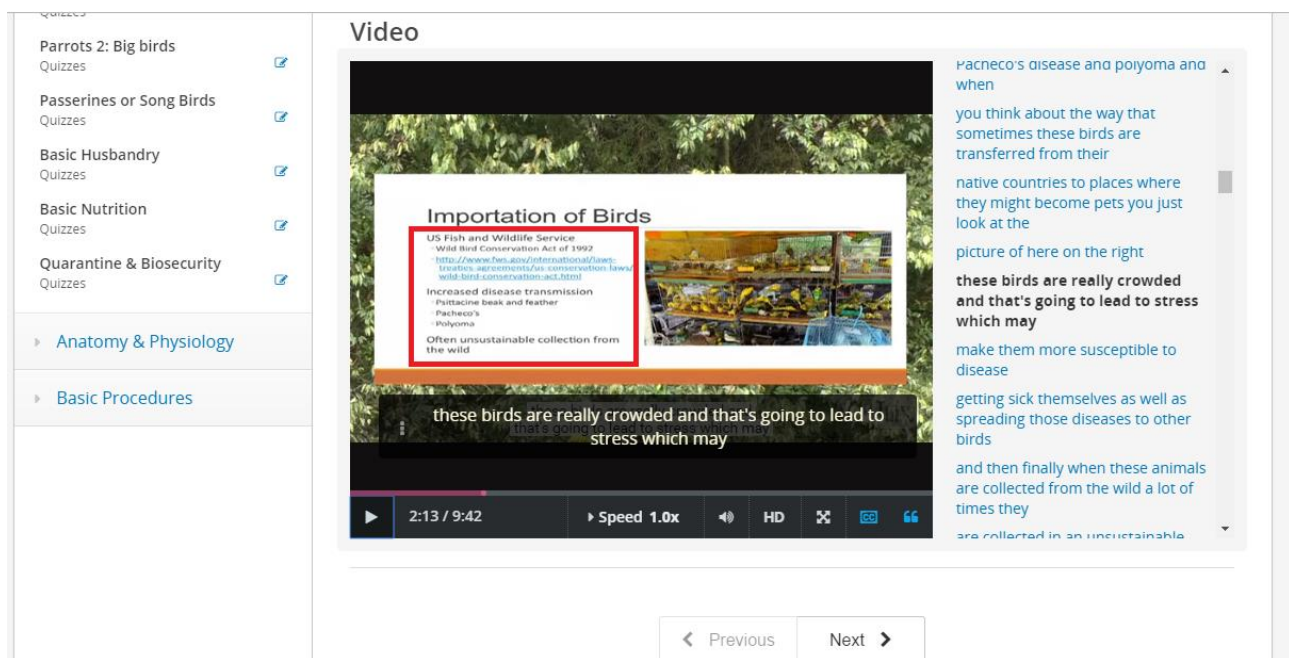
Quizzes

Parrots 2: Big birds
Quizzes

Passerines or Song Birds
Quizzes

Basic Husbandry
Quizzes

Basic Nutrition
Quizzes

Quarantine & Biosecurity
Quizzes

Anatomy & Physiology

Basic Procedures

Video

Importation of Birds

US Fish and Wildlife Service
Wild Bird Conservation Act of 1992
http://www.fws.gov/international/laws-treaties-agreements/us-conservation-laws/wild-bird-conservation-act.html

Increased disease transmission
Psittacine beak and feather
Pacheco's
Polyoma

Often unsustainable collection from the wild

that's going to lead to stress which may

these birds are really crowded and that's going to lead to stress which may

2:13 / 9:42

Speed 1.0x

HD

CC

Pacheco's disease and polyoma and when

you think about the way that sometimes these birds are transferred from their

native countries to places where they might become pets you just look at the

picture of here on the right

these birds are really crowded and that's going to lead to stress which may

make them more susceptible to disease

getting sick themselves as well as spreading those diseases to other birds

and then finally when these animals are collected from the wild a lot of times they

are collected in an unsustainable

Previous

Next